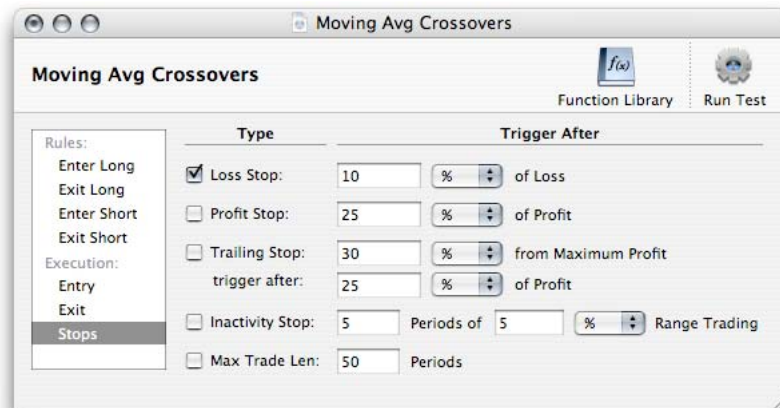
Moving Avg Crossovers

Moving Avg Crossovers

$f(x)$
Function Library

Run Test

Rules:
Enter Long
Exit Long
Enter Short
Exit Short
Execution:
Entry
Exit
Stops

Type

Trigger After

Loss Stop: 10 % of Loss

Profit Stop: 25 % of Profit

Trailing Stop: 30 % from Maximum Profit

trigger after: 25 % of Profit

Inactivity Stop: 5 Periods of 5 % Range Trading

Max Trade Len: 50 Periods